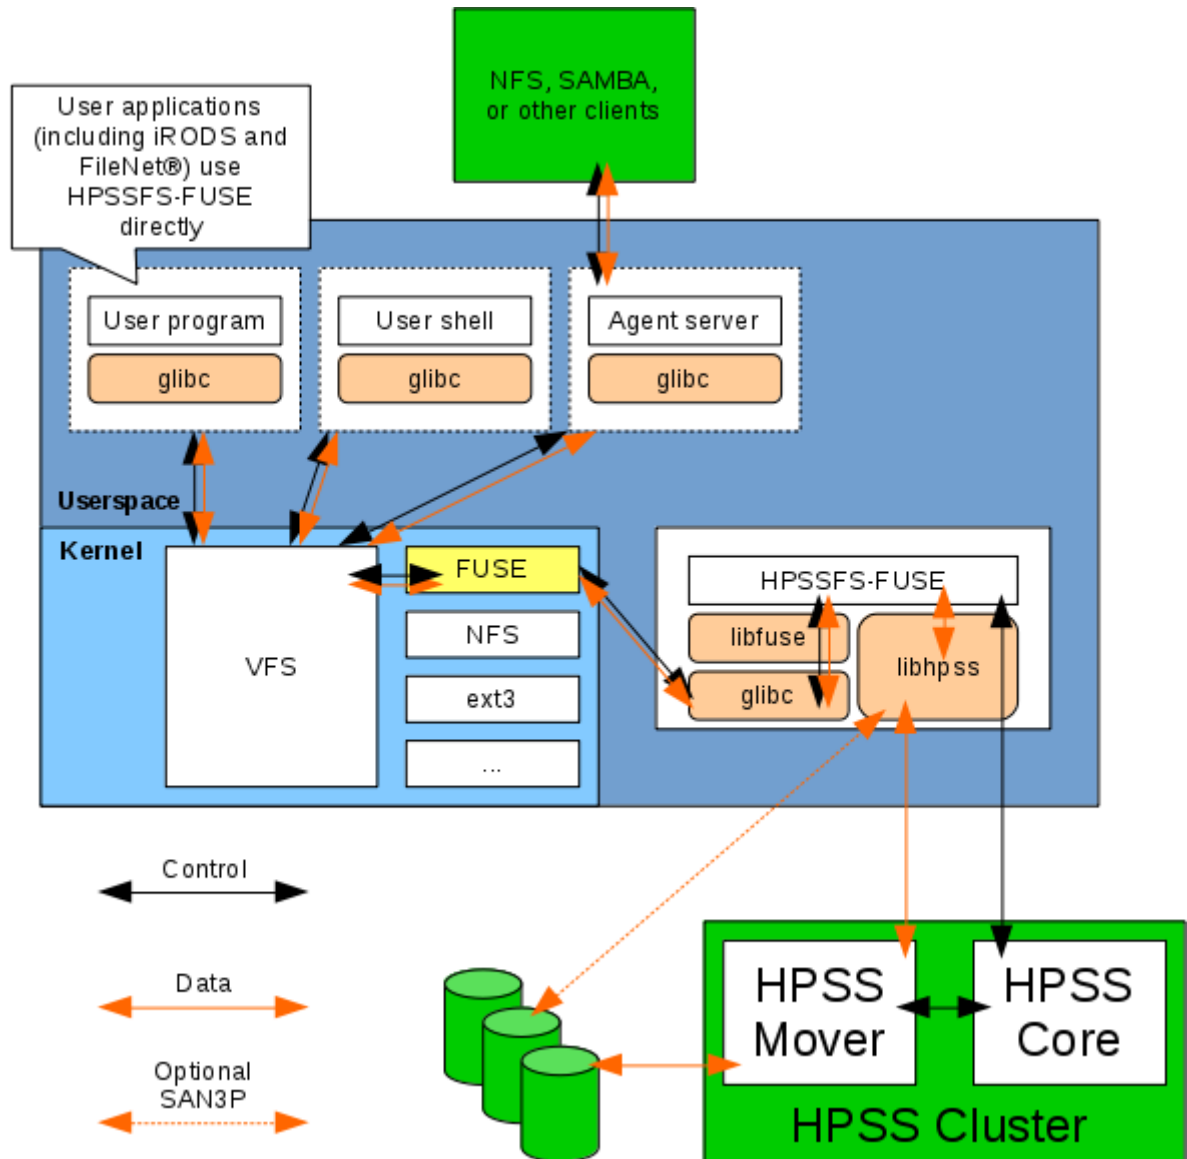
NFS, SAMBA, or other clients

User applications (including iRODS and FileNet®) use HPSSFS-FUSE directly

User program
glibc

User shell
glibc

Agent server
glibc

Userspace

Kernel

VFS

FUSE

NFS

ext3

...

HPSSFS-FUSE

libfuse

glibc

libhpss

Control

Data

Optional SAN3P

HPSS Mover

HPSS Core

HPSS Cluster